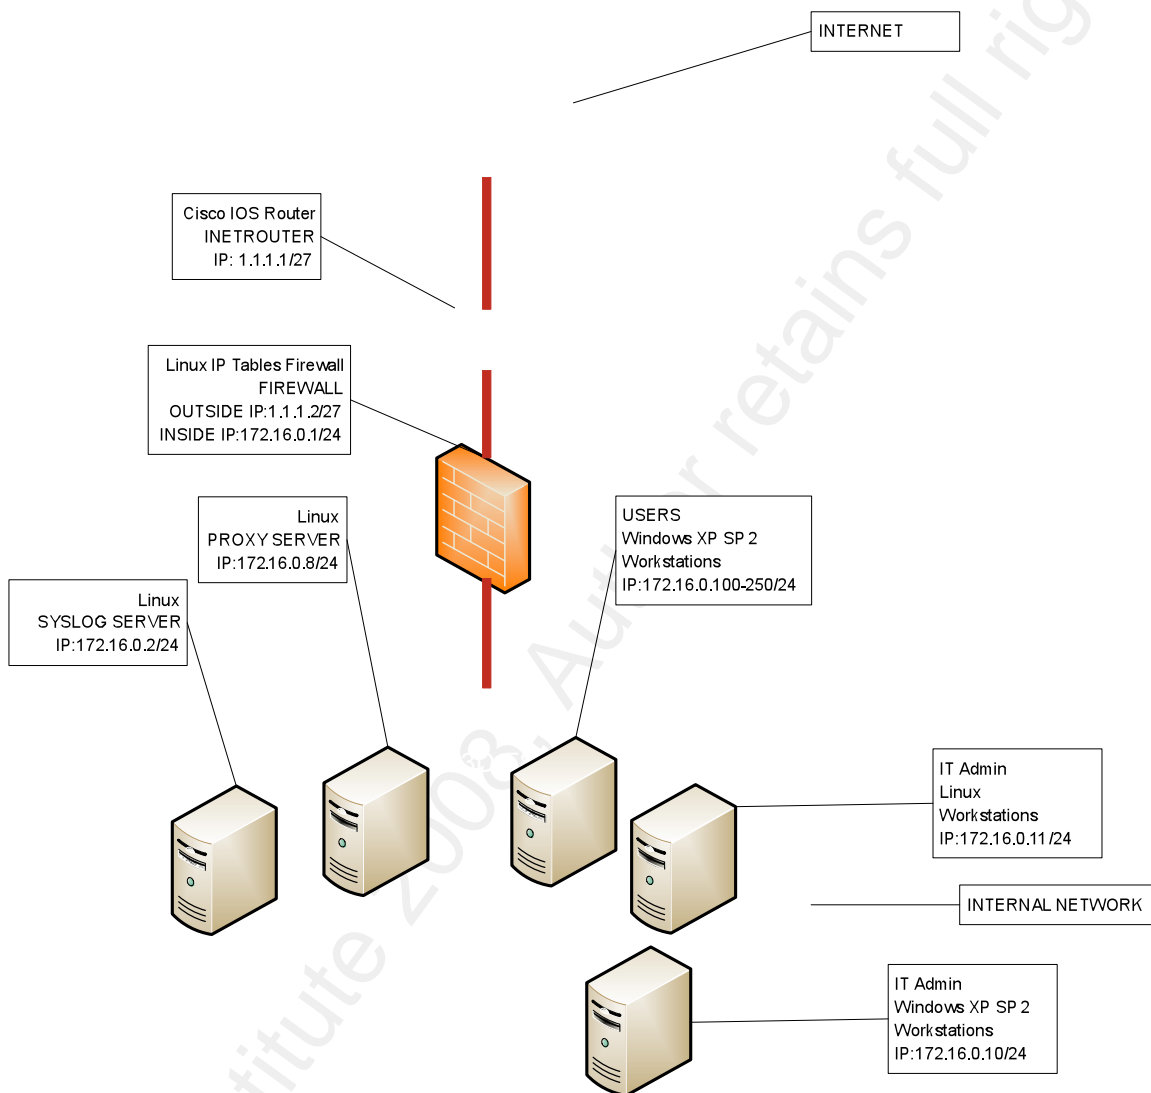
INTERNET

Cisco IOS Router
INETROUTER
IP: 1.1.1.1/27

Linux IP Tables Firewall
FIREWALL
OUTSIDE IP:1.1.1.2/27
INSIDE IP:172.16.0.1/24

Linux
PROXY SERVER
IP:172.16.0.8/24

USERS
Windows XP SP 2
Workstations
IP:172.16.0.100-250/24

Linux
SYSLOG SERVER
IP:172.16.0.2/24

IT Admin
Linux
Workstations
IP:172.16.0.11/24

INTERNAL NETWORK

IT Admin
Windows XP SP 2
Workstations
IP:172.16.0.10/24

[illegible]titute 2003, Author retains full rig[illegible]